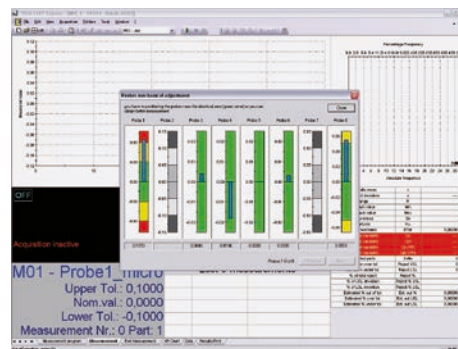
OFF

Acquisition inactive

M01 - Probe1_micro
Upper Tol.: 0,1000
Nom.val.: 0,0000
Lower Tol.: -0,1000
Measurement Nr.: 0 Part: 1

Percentage Frequency

Probes mechanical adjustment

Close

Probe 1 Probe 2 Probe 3 Probe 4 Probe 5 Probe 6 Probe 7 Probe 8

Absolute frequency

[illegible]